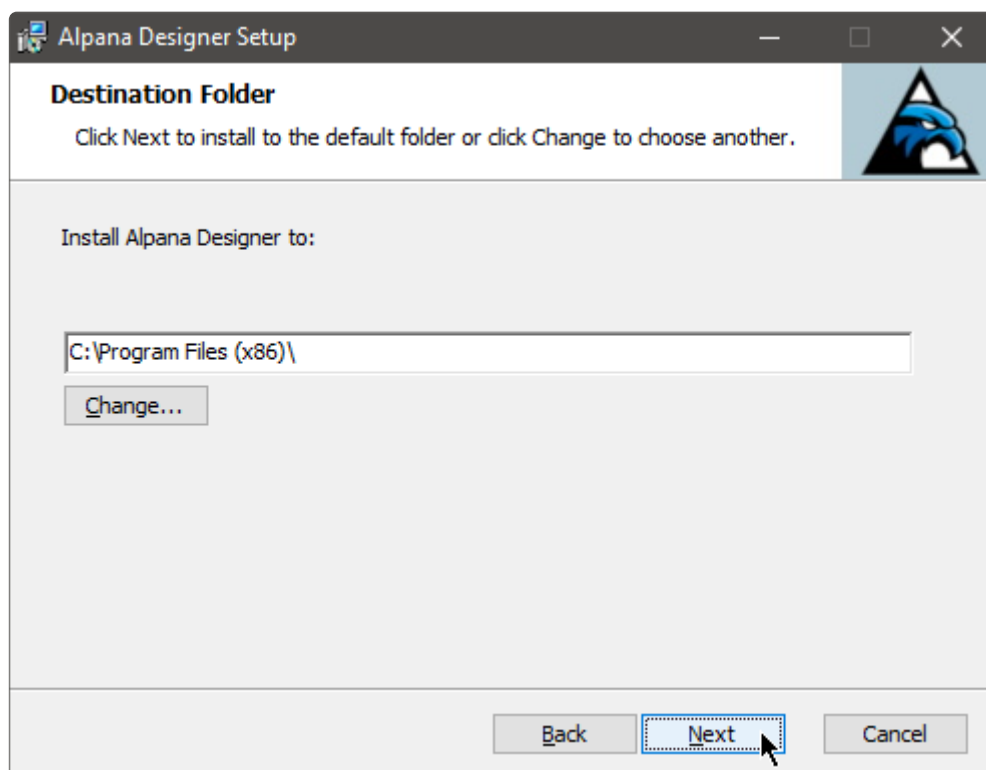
Alpana Designer Setup

Destination Folder

Click Next to install to the default folder or click Change to choose another.

Install Alpana Designer to:

C:\Program Files (x86)\

Change...

Back

Next

Cancel